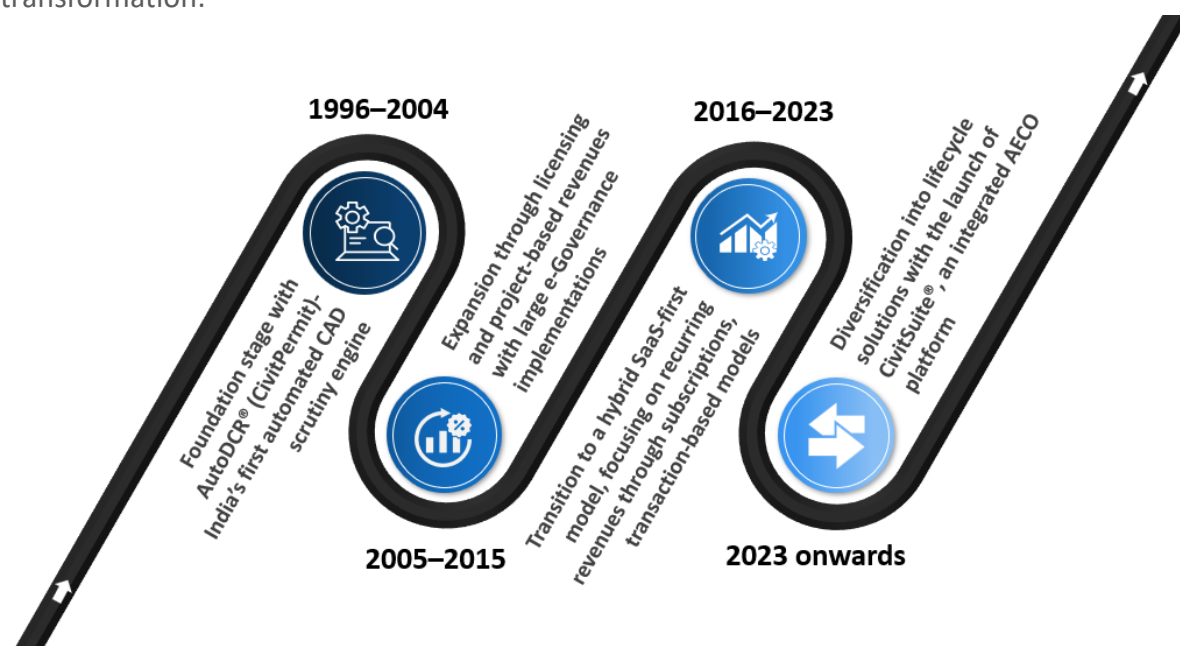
transformation.

1996–2004

Foundation stage with AutoDCR® (CivitPermit)- India's first automated CAD scrutiny engine

Expansion through licensing and project-based revenues with large e-Governance implementations

2005–2015

2016–2023

Transition to a hybrid SaaS-first model, focusing on recurring revenues through subscriptions, transaction-based models

Diversification into lifecycle solutions with the launch of CivitSuite®, an integrated AECO platform

2023 onwards